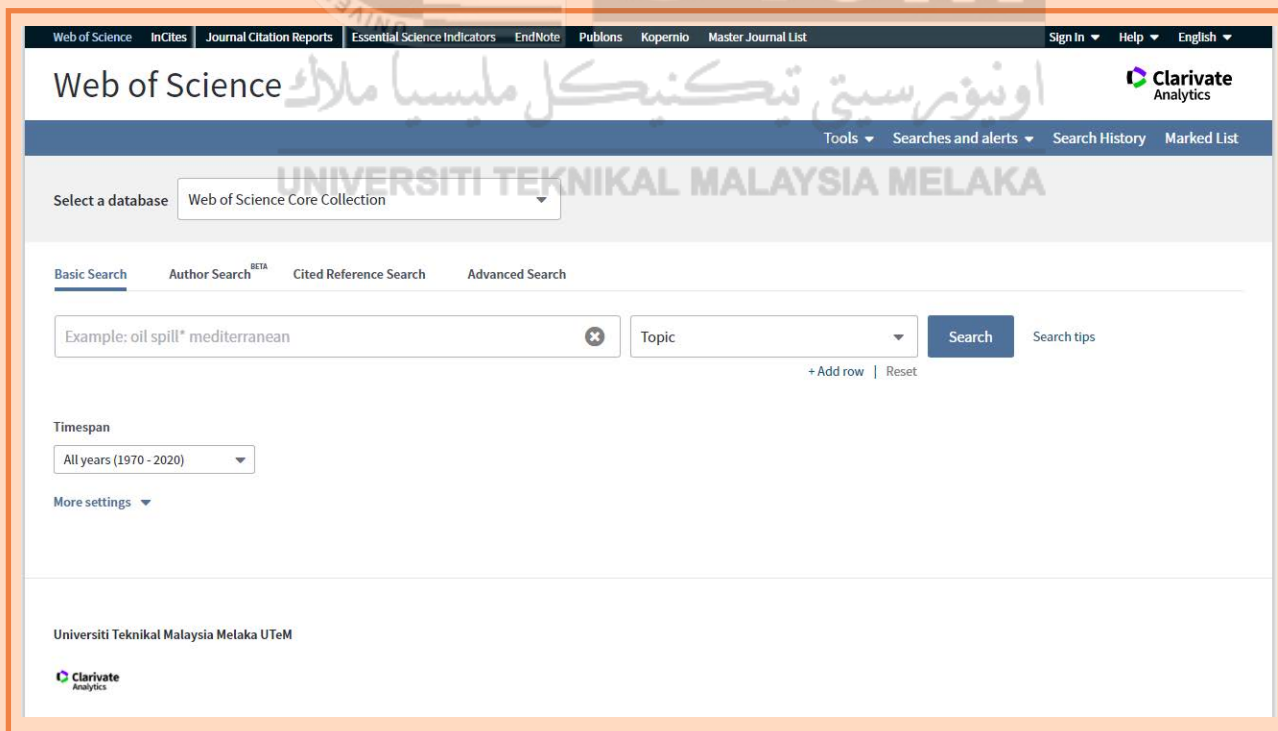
Web of Science InCites Journal Citation Reports Essential Science Indicators EndNote Publons Kopernio Master Journal List Sign In Help English

Web of Science

اونيورسيتي تيكنيكل مليسيا ملاك

Clarivate Analytics

Tools Searches and alerts Search History Marked List

UNIVERSITI TEKNIKAL MALAYSIA MELAKA

Select a database Web of Science Core Collection

Basic Search Author Search BETA Cited Reference Search Advanced Search

Example: oil spill* mediterranean

Topic

Search

Search tips

+ Add row | Reset

Timespan

All years (1970 - 2020)

More settings

Universiti Teknikal Malaysia Melaka UTeM

Clarivate Analytics